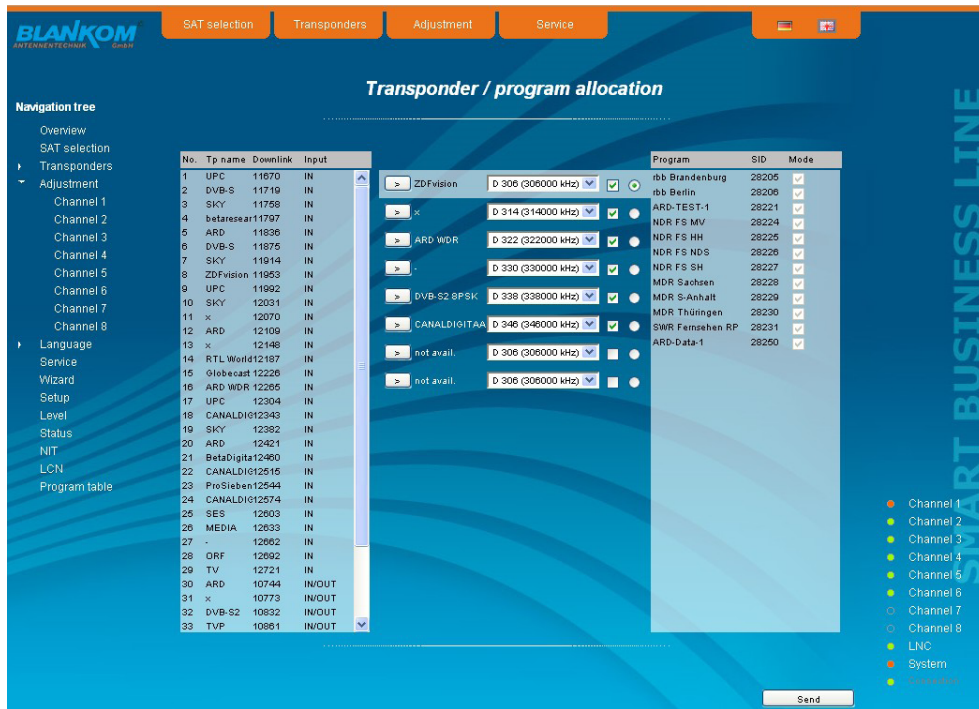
BLANKOM ANTENNENTECHNIK GmbH

SAT selection | Transponders | Adjustment | Service

Transponder / program allocation

Navigation tree
Overview
SAT selection
Transponders
Adjustment
Channel 1
Channel 2
Channel 3
Channel 4
Channel 5
Channel 6
Channel 7
Channel 8
Language
Service
Wizard
Setup
Level
Status
NIT
LCN
Program table

| No. | Tp name | Downlink | Input |
|---|---|---|---|
| 1 | UPC | 11670 | IN |
| 2 | DVB-S | 11719 | IN |
| 3 | SKY | 11758 | IN |
| 4 | betaresear | 11797 | IN |
| 5 | ARD | 11836 | IN |
| 6 | DVB-S | 11875 | IN |
| 7 | SKY | 11914 | IN |
| 8 | ZDFvision | 11953 | IN |
| 9 | UPC | 11992 | IN |
| 10 | SKY | 12031 | IN |
| 11 | x | 12070 | IN |
| 12 | ARD | 12109 | IN |
| 13 | x | 12148 | IN |
| 14 | RTL World | 12187 | IN |
| 15 | Globecast | 12226 | IN |
| 16 | ARD WDR | 12265 | IN |
| 17 | UPC | 12304 | IN |
| 18 | CANALDIGI | 12343 | IN |
| 19 | SKY | 12382 | IN |
| 20 | ARD | 12421 | IN |
| 21 | BetaDigita | 12460 | IN |
| 22 | CANALDIGI | 12515 | IN |
| 23 | ProSieben | 12544 | IN |
| 24 | CANALDIGI | 12574 | IN |
| 25 | SES | 12603 | IN |
| 26 | MEDIA | 12633 | IN |
| 27 | - | 12662 | IN |
| 28 | ORF | 12692 | IN |
| 29 | TV | 12721 | IN |
| 30 | ARD | 10744 | IN/OUT |
| 31 | x | 10773 | IN/OUT |
| 32 | DVB-S2 | 10832 | IN/OUT |
| 33 | TVP | 10861 | IN/OUT |

> ZDFvision D 306 (306000 kHz)
> x D 314 (314000 kHz)
> ARD WDR D 322 (322000 kHz)
> - D 330 (330000 kHz)
> DVB-S2 8PSK D 338 (338000 kHz)
> CANALDIGITAA D 346 (346000 kHz)
> not avail. D 306 (306000 kHz)
> not avail. D 306 (306000 kHz)

| Program | SID | Mode |
|---|---|---|
| rbb Brandenburg | 28205 | |
| rbb Berlin | 28206 | |
| ARD-TEST-1 | 28221 | |
| NDR FS MV | 28224 | |
| NDR FS HH | 28225 | |
| NDR FS NDS | 28226 | |
| NDR FS SH | 28227 | |
| MDR Sachsen | 28228 | |
| MDR S-Anhalt | 28229 | |
| MDR Thüringen | 28230 | |
| SWR Fernsehen RP | 28231 | |
| ARD-Data-1 | 28250 | |

SMART BUSINESS LINE

Channel 1
Channel 2
Channel 3
Channel 4
Channel 5
Channel 6
Channel 7
Channel 8
LNC
System
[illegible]

Send